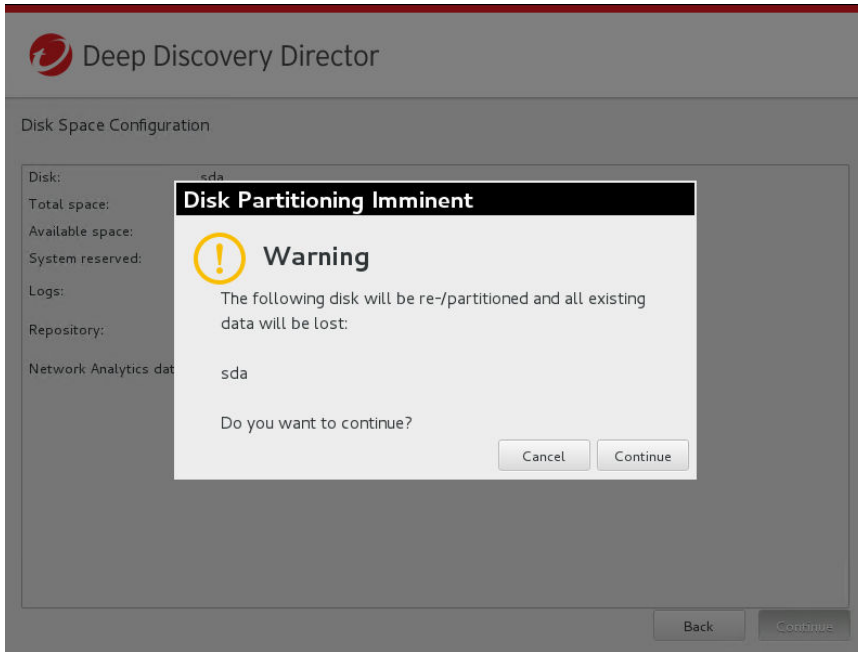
Deep Discovery Director

Disk Space Configuration

Disk: sda
Total space:
Available space:
System reserved:
Logs:
Repository:
Network Analytics dat

Disk Partitioning Imminent

Warning

The following disk will be re-/partitioned and all existing data will be lost:

sda

Do you want to continue?

Cancel Continue

Back Continue